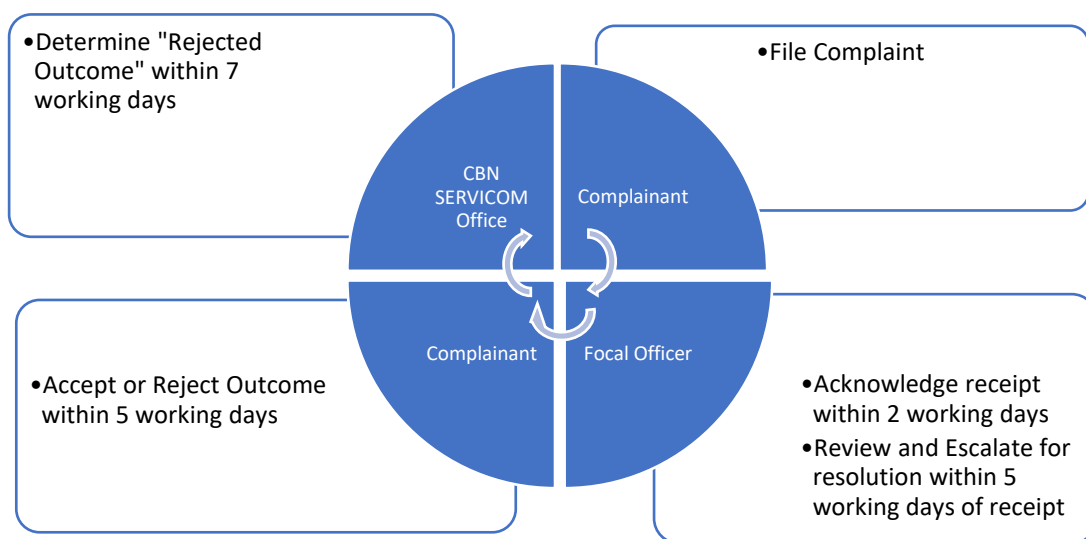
•Determine "Rejected Outcome" within 7 working days

•File Complaint

CBN SERVICOM Office

Complainant

Complainant

Focal Officer

•Accept or Reject Outcome within 5 working days

•Acknowledge receipt within 2 working days
•Review and Escalate for resolution within 5 working days of receipt